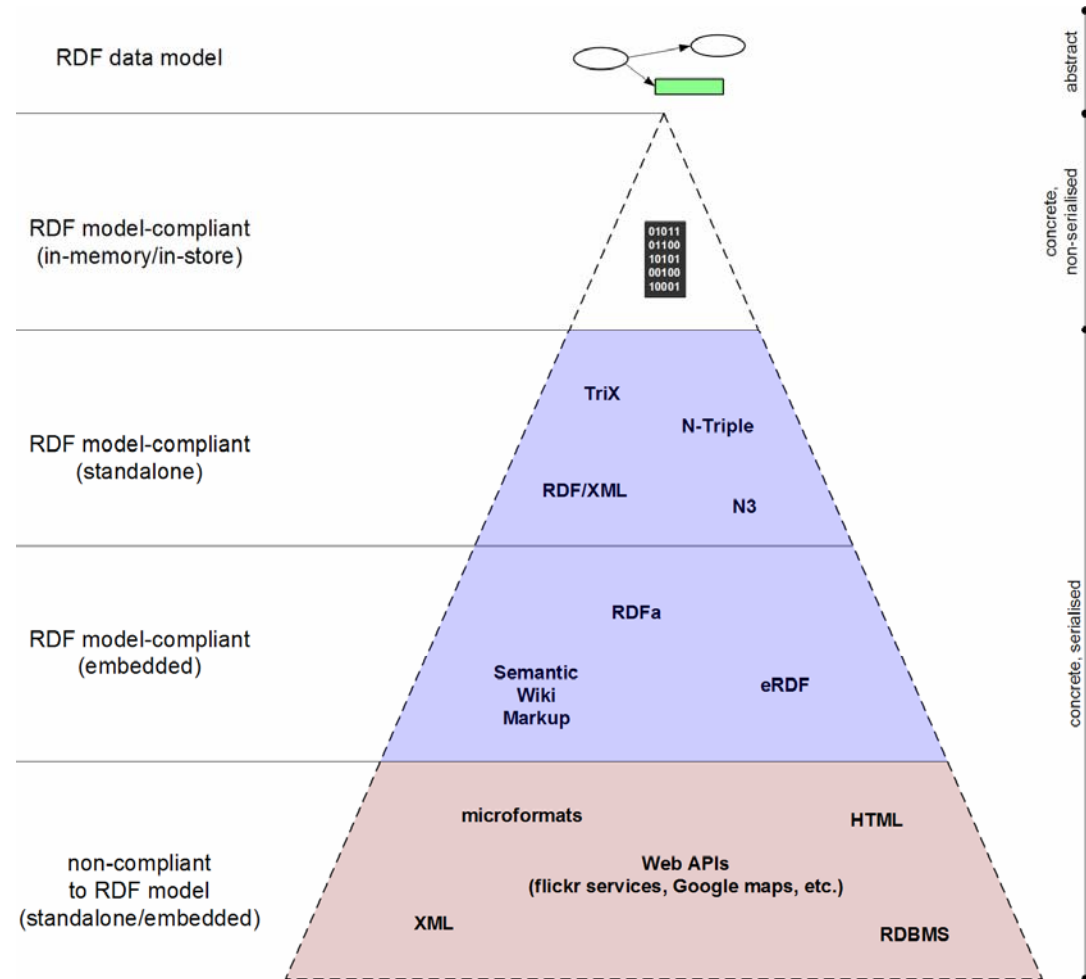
RDF data model

abstract

RDF model-compliant (in-memory/in-store)

01011
01100
10101
00100
10001

concrete, non-serialised

RDF model-compliant (standalone)

TriX

N-Triple

RDF/XML

N3

RDF model-compliant (embedded)

RDFa

Semantic Wiki Markup

eRDF

concrete, serialised

non-compliant to RDF model (standalone/embedded)

microformats

HTML

Web APIs (flickr services, Google maps, etc.)

XML

RDBMS